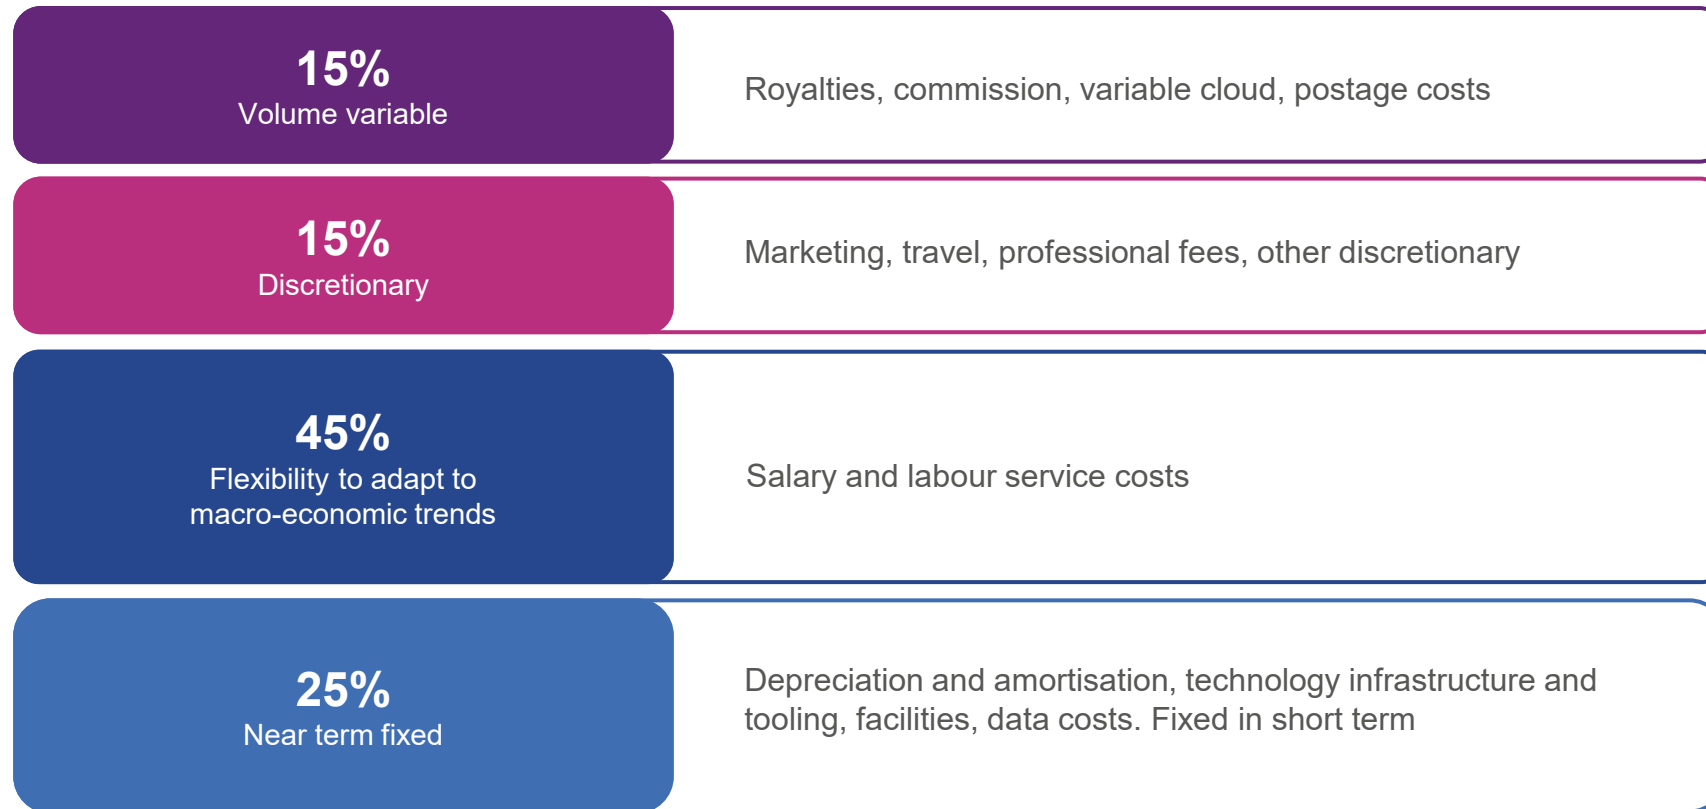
15%
Volume variable

Royalties, commission, variable cloud, postage costs

15%
Discretionary

Marketing, travel, professional fees, other discretionary

45%
Flexibility to adapt to macro-economic trends

Salary and labour service costs

25%
Near term fixed

Depreciation and amortisation, technology infrastructure and tooling, facilities, data costs. Fixed in short term